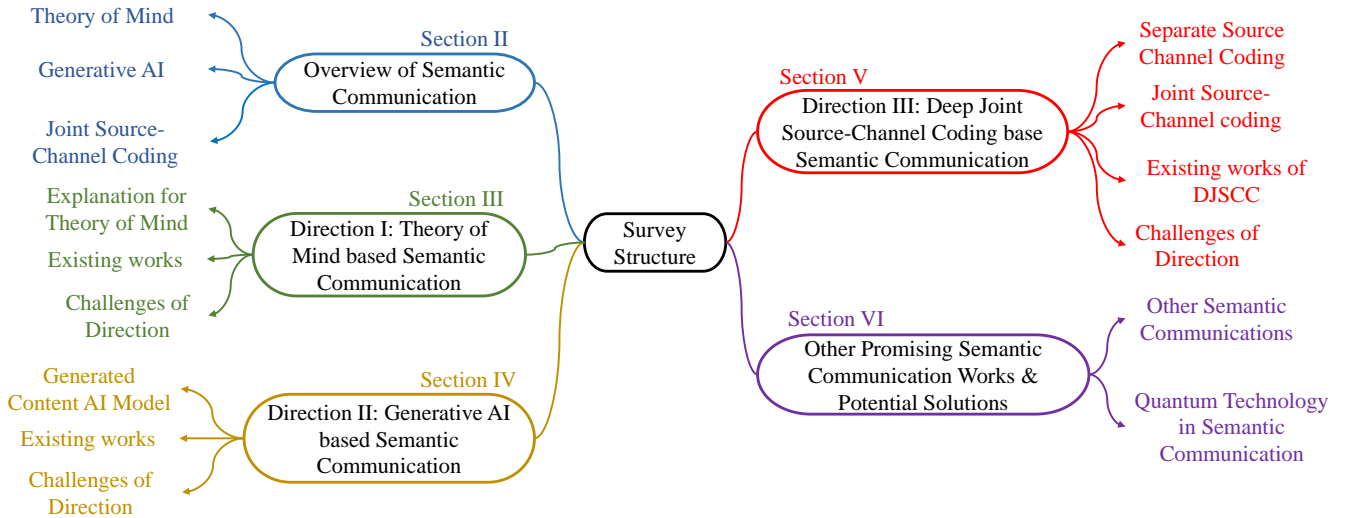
Theory of Mind

Generative AI

Joint Source-Channel Coding

Section II
Overview of Semantic Communication

Explanation for Theory of Mind

Existing works

Challenges of Direction

Section III
Direction I: Theory of Mind based Semantic Communication

Generated Content AI Model

Existing works

Challenges of Direction

Section IV
Direction II: Generative AI based Semantic Communication

Survey Structure

Section V
Direction III: Deep Joint Source-Channel Coding base Semantic Communication

Separate Source Channel Coding

Joint Source-Channel coding

Existing works of DJSCC

Challenges of Direction

Section VI
Other Promising Semantic Communication Works & Potential Solutions

Other Semantic Communications

Quantum Technology in Semantic Communication